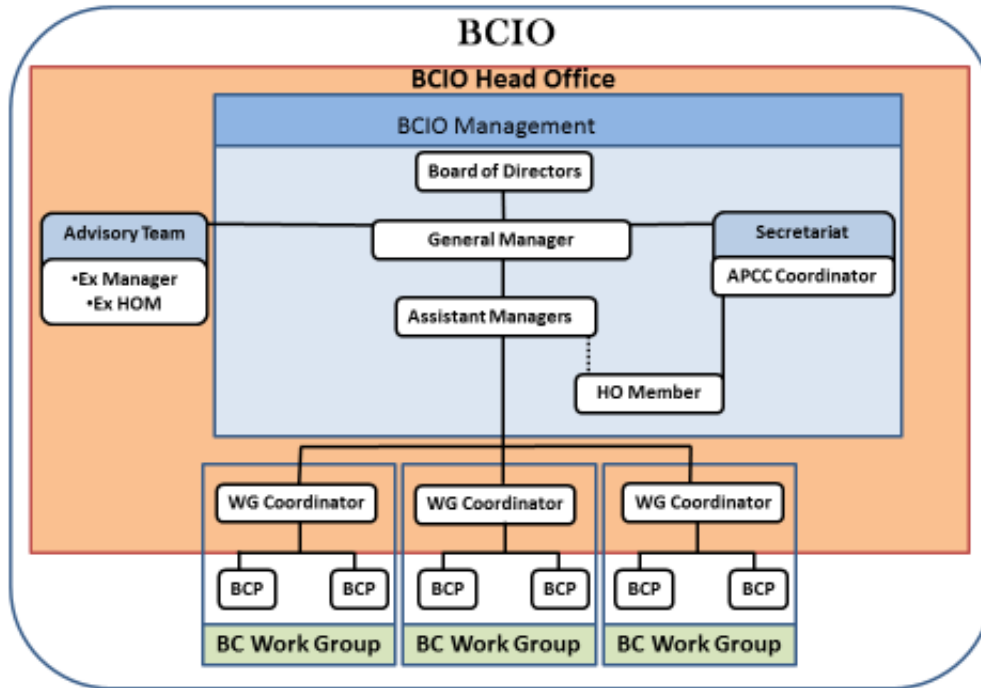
BCIO

BCIO Head Office

BCIO Management

Board of Directors

Advisory Team

•Ex Manager
•Ex HOM

General Manager

Secretariat

APCC Coordinator

Assistant Managers

HO Member

WG Coordinator

WG Coordinator

WG Coordinator

BCP BCP

BCP BCP

BCP BCP

BC Work Group

BC Work Group

BC Work Group